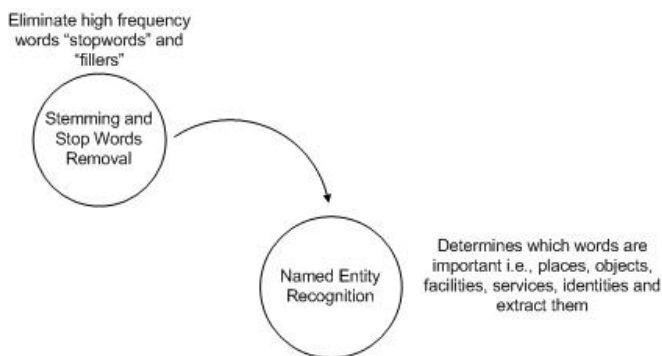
Eliminate high frequency words "stopwords" and "fillers"

Stemming and Stop Words Removal

Named Entity Recognition

Determines which words are important i.e., places, objects, facilities, services, identities and extract them